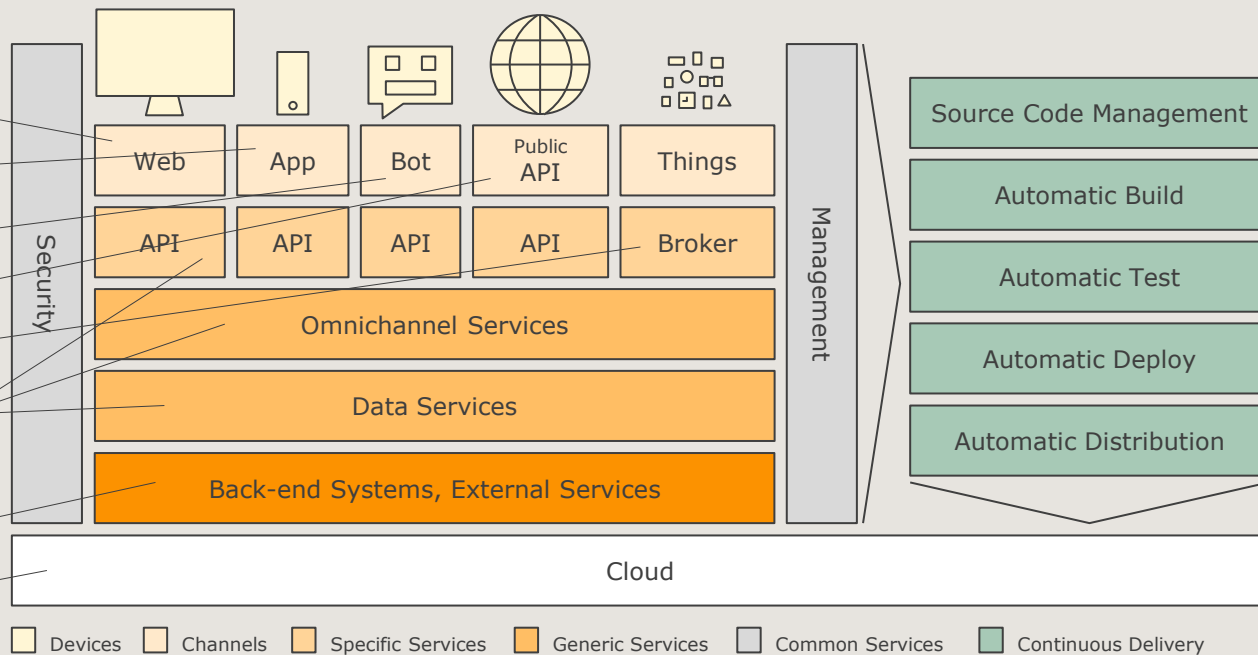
Web
App
Bot
Public API
Things

API
API
API
API
Broker

Security

Omnichannel Services

Data Services

Back-end Systems, External Services

Management

Source Code Management
Automatic Build
Automatic Test
Automatic Deploy
Automatic Distribution

Cloud

Devices
Channels
Specific Services
Generic Services
Common Services
Continuous Delivery